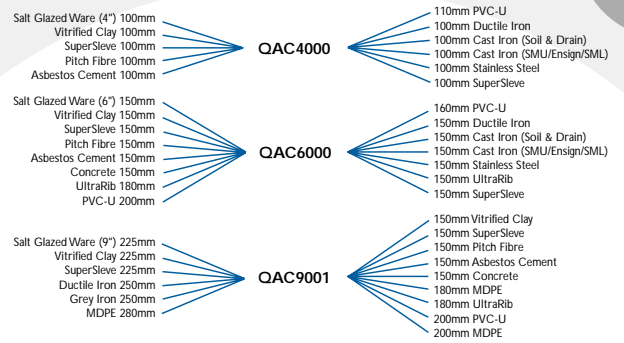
Salt Glazed Ware (4") 100mm
Vitrified Clay 100mm
SuperSleve 100mm
Pitch Fibre 100mm
Asbestos Cement 100mm

QAC4000

110mm PVC-U
100mm Ductile Iron
100mm Cast Iron (Soil & Drain)
100mm Cast Iron (SMU/Ensign/SML)
100mm Stainless Steel
100mm SuperSleve

Salt Glazed Ware (6") 150mm
Vitrified Clay 150mm
SuperSleve 150mm
Pitch Fibre 150mm
Asbestos Cement 150mm
Concrete 150mm
UltraRib 180mm
PVC-U 200mm

QAC6000

160mm PVC-U
150mm Ductile Iron
150mm Cast Iron (Soil & Drain)
150mm Cast Iron (SMU/Ensign/SML)
150mm Stainless Steel
150mm UltraRib
150mm SuperSleve

Salt Glazed Ware (9") 225mm
Vitrified Clay 225mm
SuperSleve 225mm
Ductile Iron 250mm
Grey Iron 250mm
MDPE 280mm

QAC9001

150mm Vitrified Clay
150mm SuperSleve
150mm Pitch Fibre
150mm Asbestos Cement
150mm Concrete
180mm MDPE
180mm UltraRib
200mm PVC-U
200mm MDPE